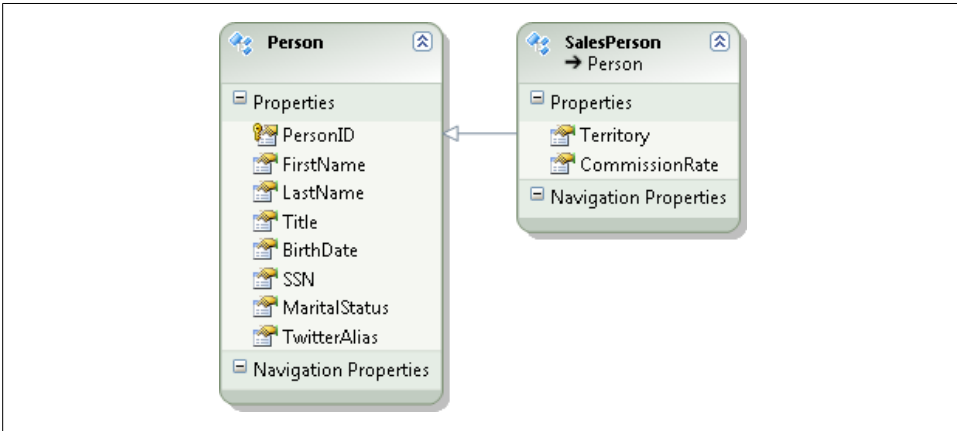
Person

Properties

PersonID

FirstName

LastName

Title

BirthDate

SSN

MaritalStatus

TwitterAlias

Navigation Properties

SalesPerson
→ Person

Properties

Territory

CommissionRate

Navigation Properties